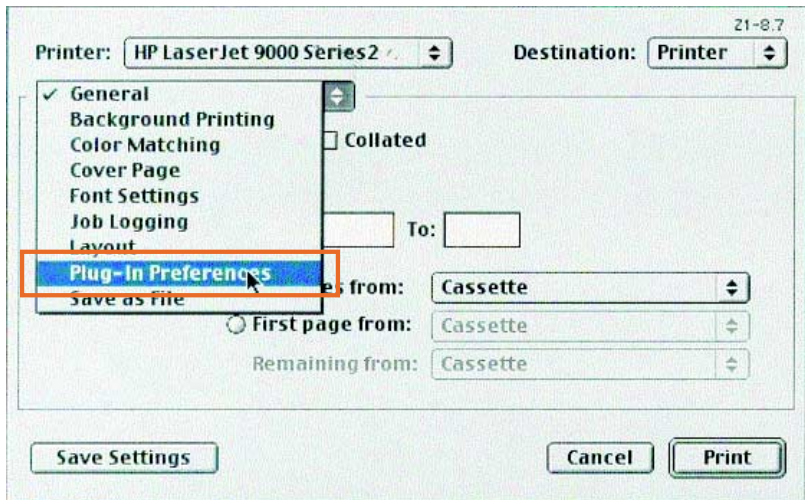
Z1-8.7

Printer: HP LaserJet 9000 Series2

Destination: Printer

✓ General
Background Printing
Color Matching
Cover Page
Font Settings
Job Logging
Layout
Plug-In Preferences
Save as File

Collated

To:

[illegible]s from: Cassette

First page from: Cassette

Remaining from: Cassette

Save Settings

Cancel

Print